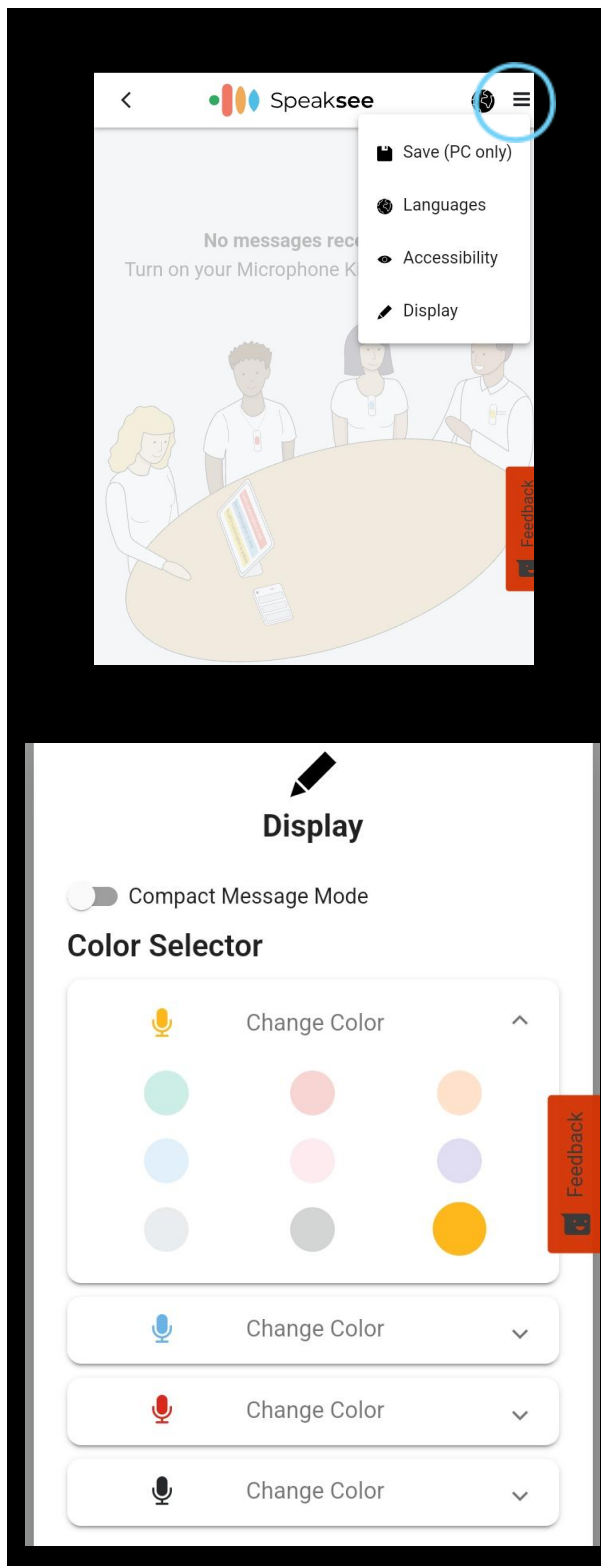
Speaksee

Save (PC only)

Languages

Accessibility

Display

No messages rec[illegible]

Turn on your Microphone K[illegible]

Feedback

Display

Compact Message Mode

Color Selector

Change Color

Feedback

Change Color

Change Color

Change Color